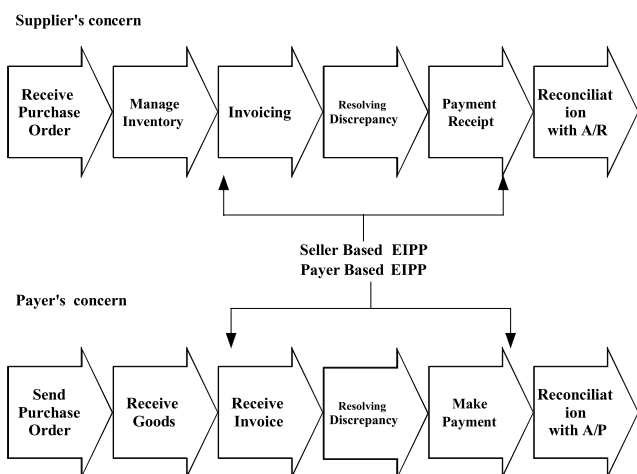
Supplier's concern

Receive Purchase Order

Manage Inventory

Invoicing

Resolving Discrepancy

Payment Receipt

Reconciliat ion with A/R

Seller Based EIPP
Payer Based EIPP

Payer's concern

Send Purchase Order

Receive Goods

Receive Invoice

Resolving Discrepancy

Make Payment

Reconciliat ion with A/P